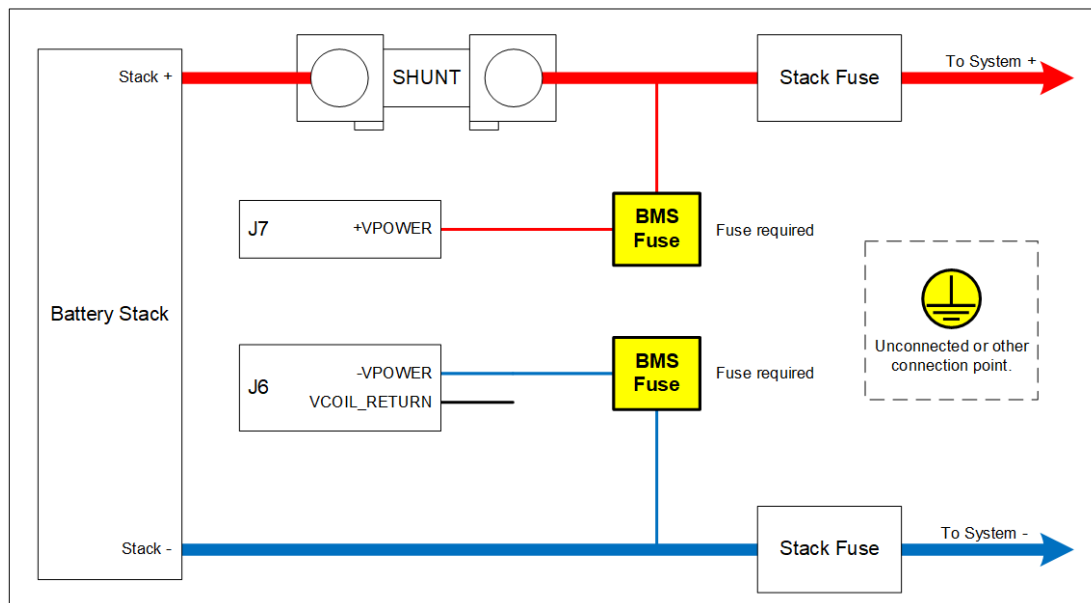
Stack +

SHUNT

Stack Fuse

To System +

J7

+VPOWER

BMS Fuse

Fuse required

Battery Stack

Unconnected or other connection point.

J6

-VPOWER

VCOIL_RETURN

BMS Fuse

Fuse required

Stack -

Stack Fuse

To System -